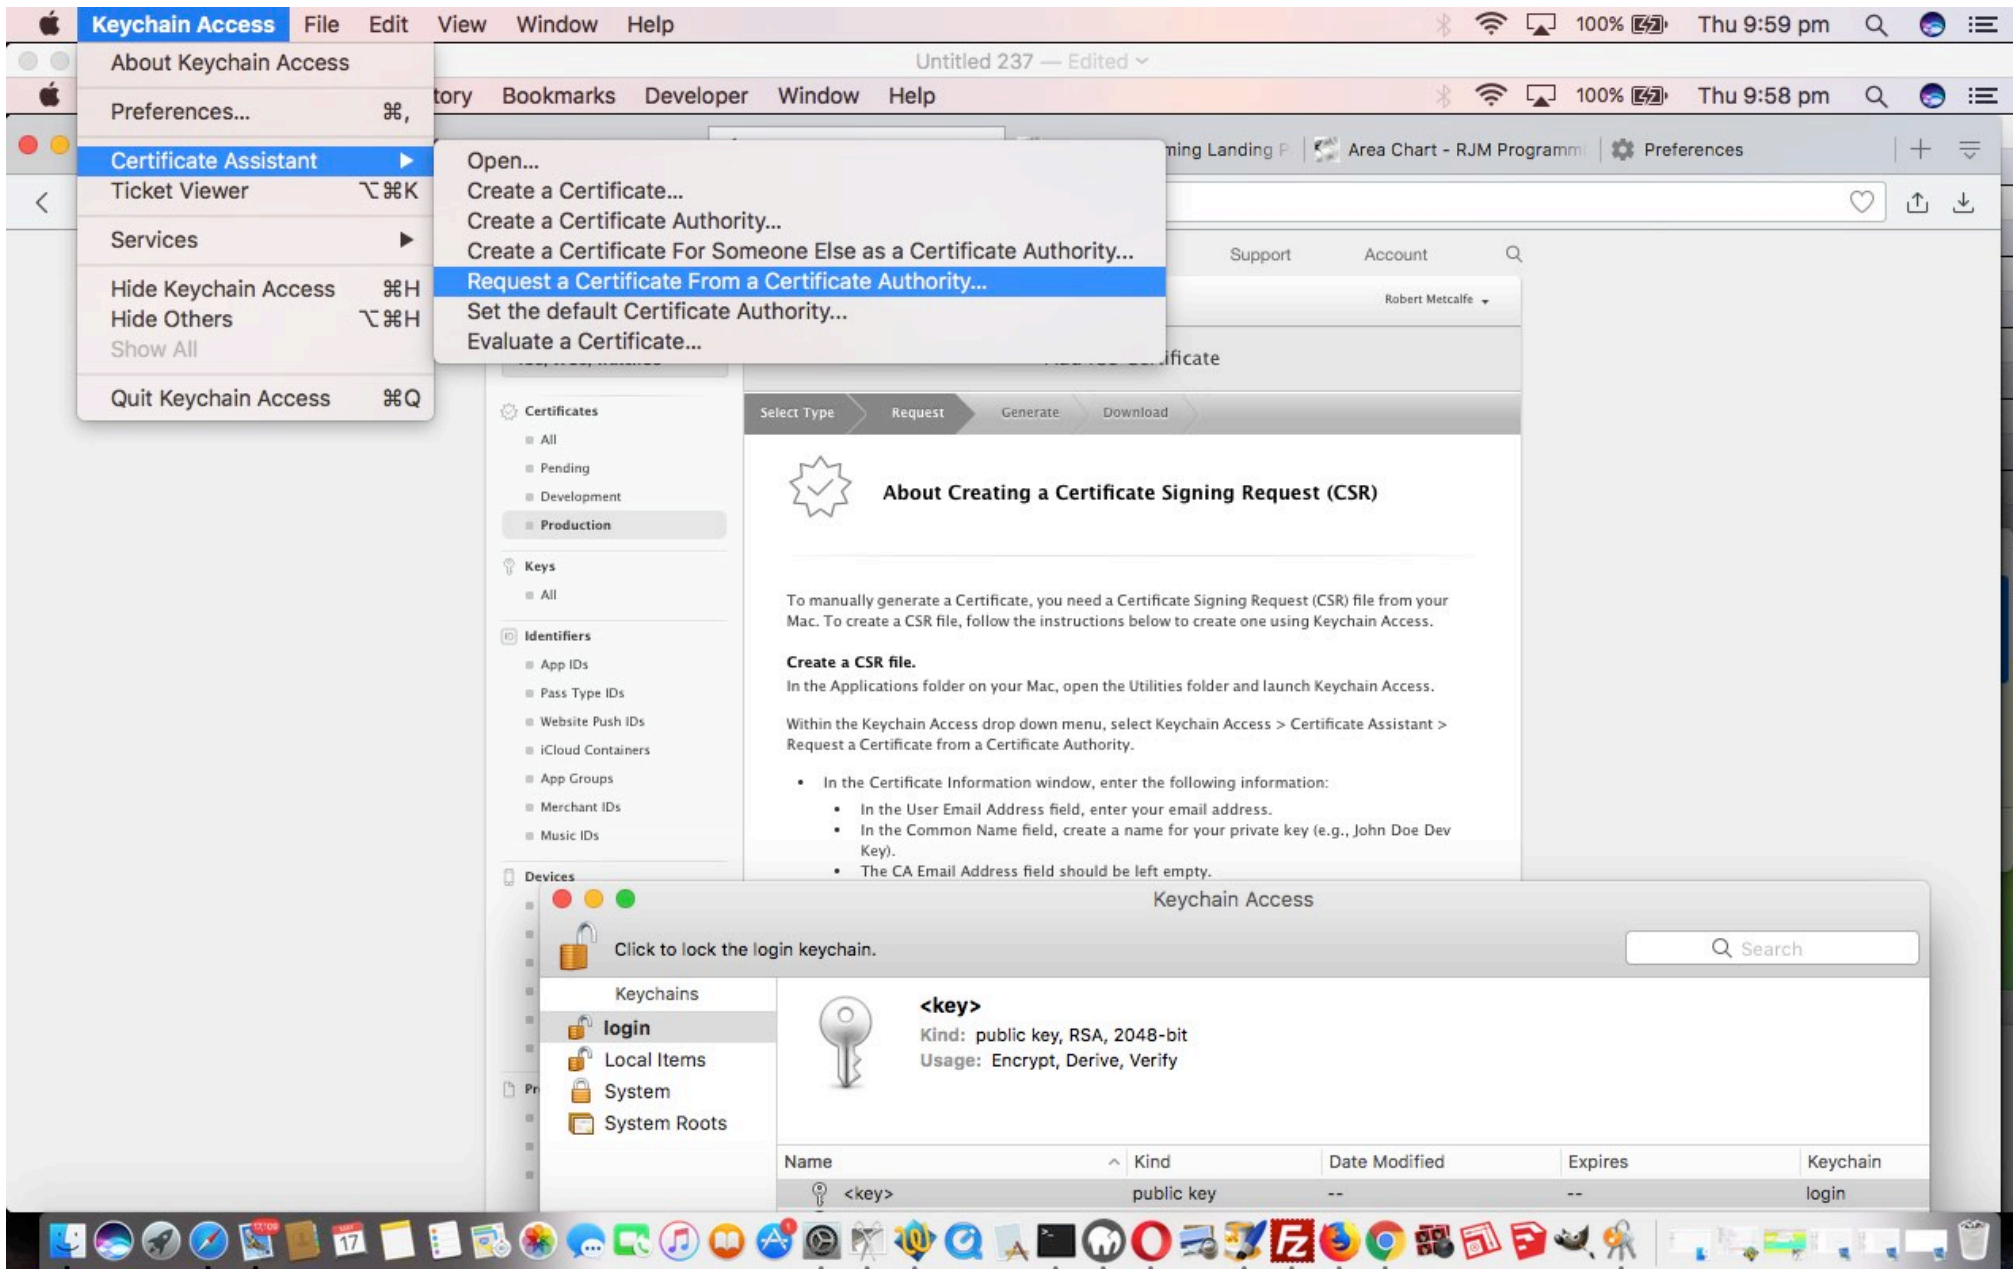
Keychain Access File Edit View Window Help 100% Thu 9:59 pm

About Keychain Access
Preferences... ⌘,
Certificate Assistant
Ticket Viewer ⌥⌘K
Services
Hide Keychain Access ⌘H
Hide Others ⌥⌘H
Show All
Quit Keychain Access ⌘Q

Untitled 237 — Edited

tory Bookmarks Developer Window Help 100% Thu 9:58 pm

Open...
Create a Certificate...
Create a Certificate Authority...
Create a Certificate For Someone Else as a Certificate Authority...
Request a Certificate From a Certificate Authority...
Set the default Certificate Authority...
Evaluate a Certificate...

ming Landing P Area Chart - RJM Programm Preferences

Support Account
Robert Metcalfe
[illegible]ificate

Certificates
All
Pending
Development
Production
Keys
All
Identifiers
App IDs
Pass Type IDs
Website Push IDs
iCloud Containers
App Groups
Merchant IDs
Music IDs
Devices
Pr

Select Type Request Generate Download

About Creating a Certificate Signing Request (CSR)

To manually generate a Certificate, you need a Certificate Signing Request (CSR) file from your Mac. To create a CSR file, follow the instructions below to create one using Keychain Access.

Create a CSR file.
In the Applications folder on your Mac, open the Utilities folder and launch Keychain Access.

Within the Keychain Access drop down menu, select Keychain Access > Certificate Assistant > Request a Certificate from a Certificate Authority.

• In the Certificate Information window, enter the following information:
• In the User Email Address field, enter your email address.
• In the Common Name field, create a name for your private key (e.g., John Doe Dev Key).
• The CA Email Address field should be left empty.

Keychain Access
Click to lock the login keychain.
Search
Keychains
login
Local Items
System
System Roots

<key>
Kind: public key, RSA, 2048-bit
Usage: Encrypt, Derive, Verify

| Name | Kind | Date Modified | Expires | Keychain |
|---|---|---|---|---|
| <key> | public key | -- | -- | login |